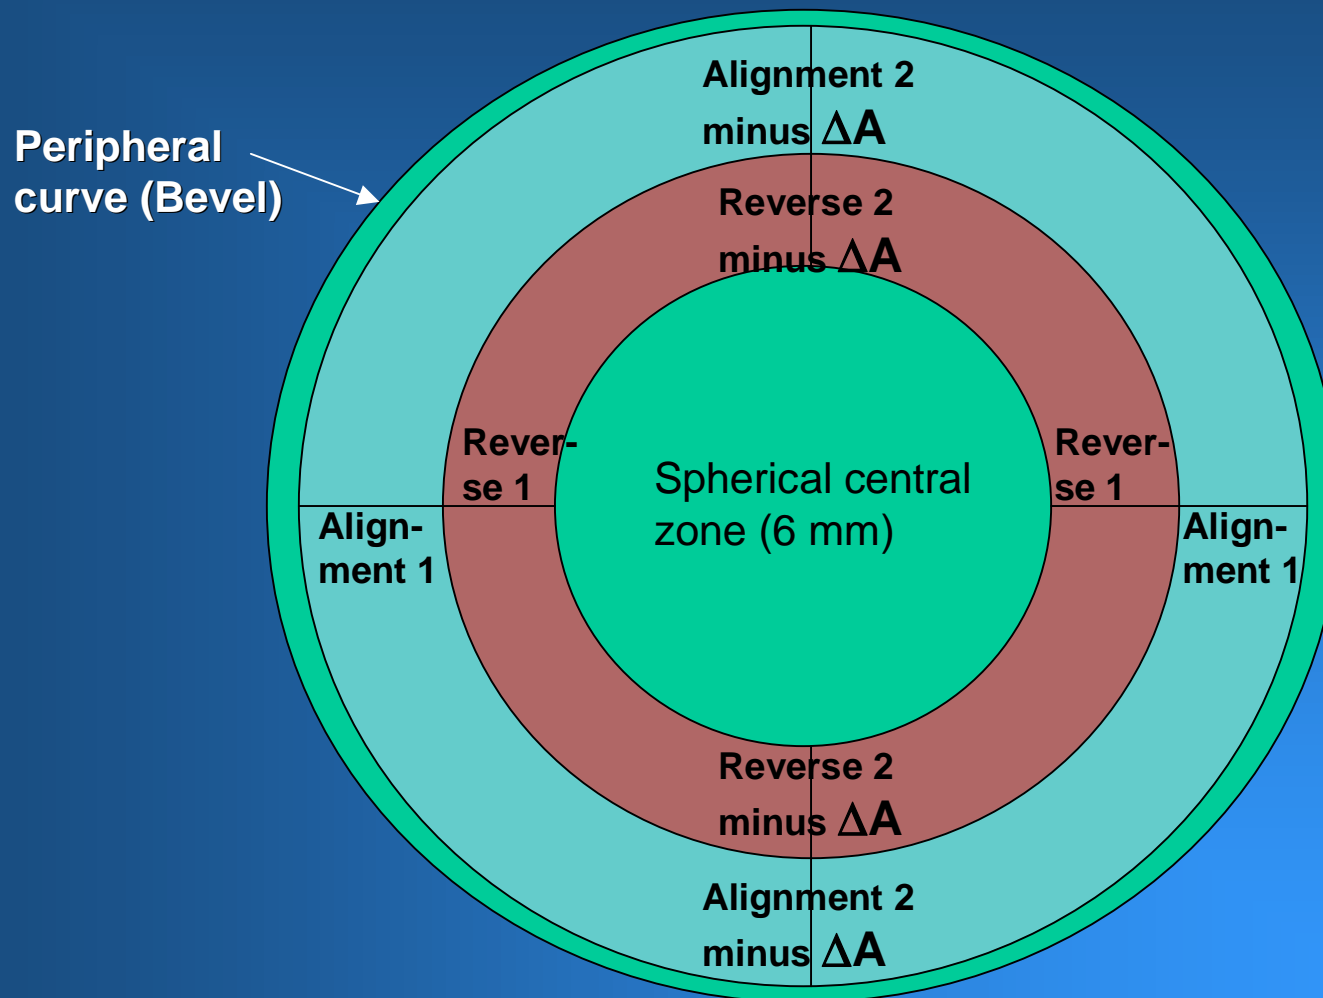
Peripheral curve (Bevel)

Alignment 2 minus $\Delta$A

Reverse 2 minus $\Delta$A

Rever-se 1

Spherical central zone (6 mm)

Rever-se 1

Align-ment 1

Align-ment 1

Reverse 2 minus $\Delta$A

Alignment 2 minus $\Delta$A